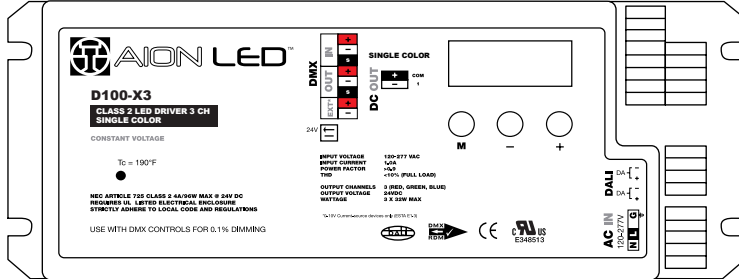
AION LED™

D100-X3
CLASS 2 LED DRIVER 3 CH
SINGLE COLOR

CONSTANT VOLTAGE

Tc = 190°F

NEC ARTICLE 725 CLASS 2 4A/96W MAX @ 24V DC
REQUIRES UL LISTED ELECTRICAL ENCLOSURE
STRICTLY ADHERE TO LOCAL CODE AND REGULATIONS

USE WITH DMX CONTROLS FOR 0.1% DIMMING

DMX
IN
+
−
S
OUT
+
−
S
EXT
+
−

24V

SINGLE COLOR
DC OUT
+
−
COM
1

M
−
+

INPUT VOLTAGE 120-277 VAC
INPUT CURRENT 1.3A
POWER FACTOR >.9
THD <10% (FULL LOAD)

OUTPUT CHANNELS 3 (RED, GREEN, BLUE)
OUTPUT VOLTAGE 24VDC
WATTAGE 3 X 32W MAX

DALI
DA
DA

AC IN
120-277V
N L G

DMX RDM
CE
E348513